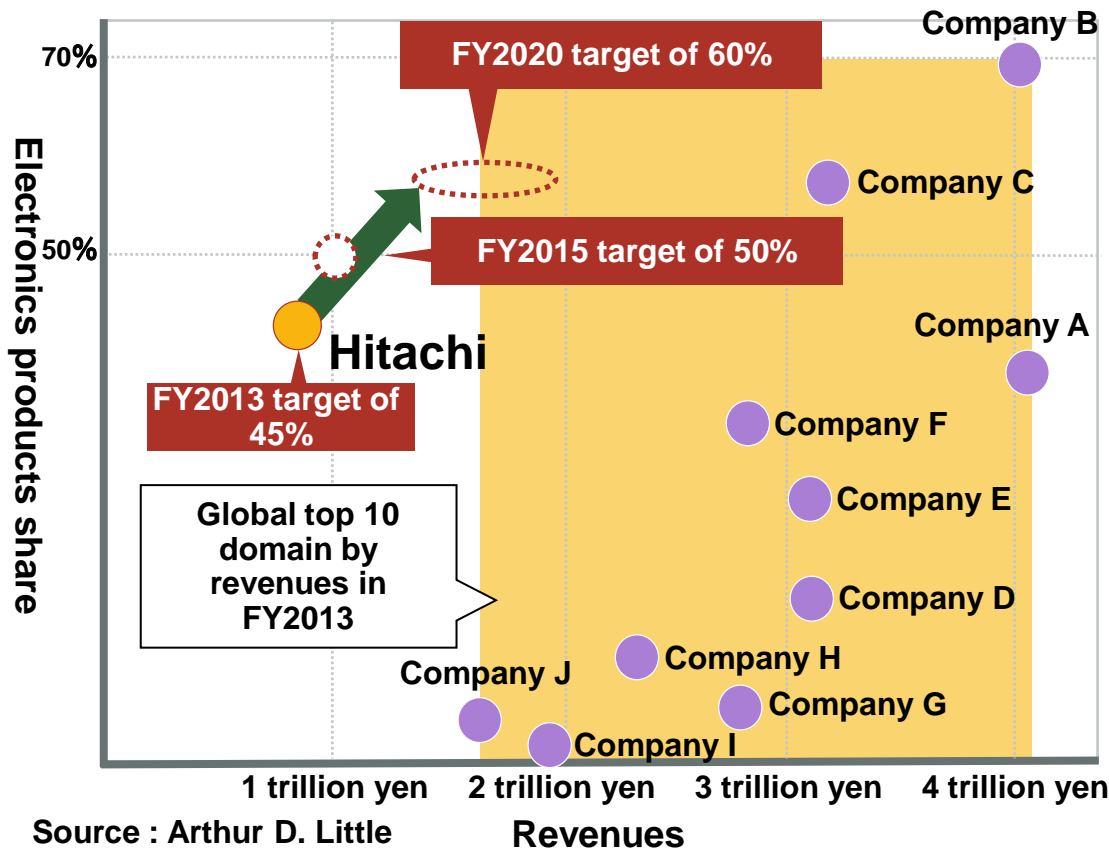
Company B
70%
FY2020 target of 60%
Electronics products share
Company C
50%
FY2015 target of 50%
Company A
Hitachi
FY2013 target of 45%
Company F
Company E
Global top 10 domain by revenues in FY2013
Company D
Company H
Company J
Company G
Company I
1 trillion yen
2 trillion yen
3 trillion yen
4 trillion yen
Source : Arthur D. Little
Revenues